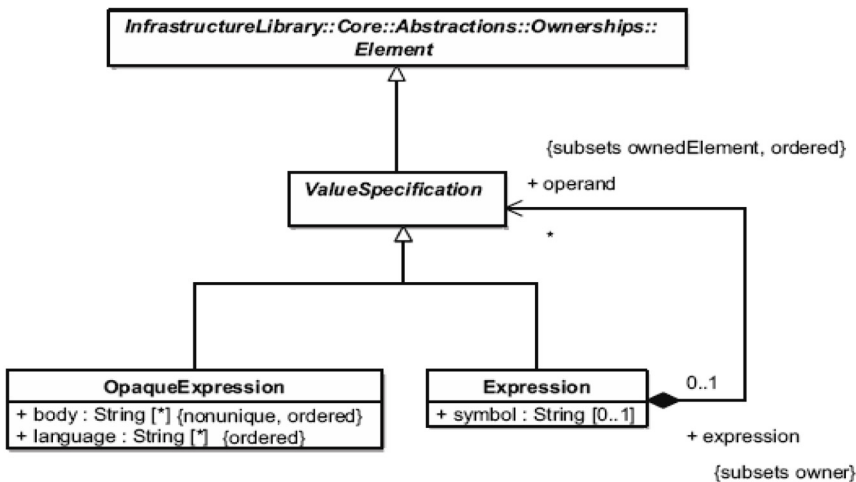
InfrastructureLibrary::Core::Abstractions::Ownerships::Element

{subsets ownedElement, ordered}

+ operand

ValueSpecification

*

OpaqueExpression

+ body : String [*] {nonunique, ordered}
+ language : String [*] {ordered}

Expression

+ symbol : String [0..1]

0..1

+ expression

{subsets owner}